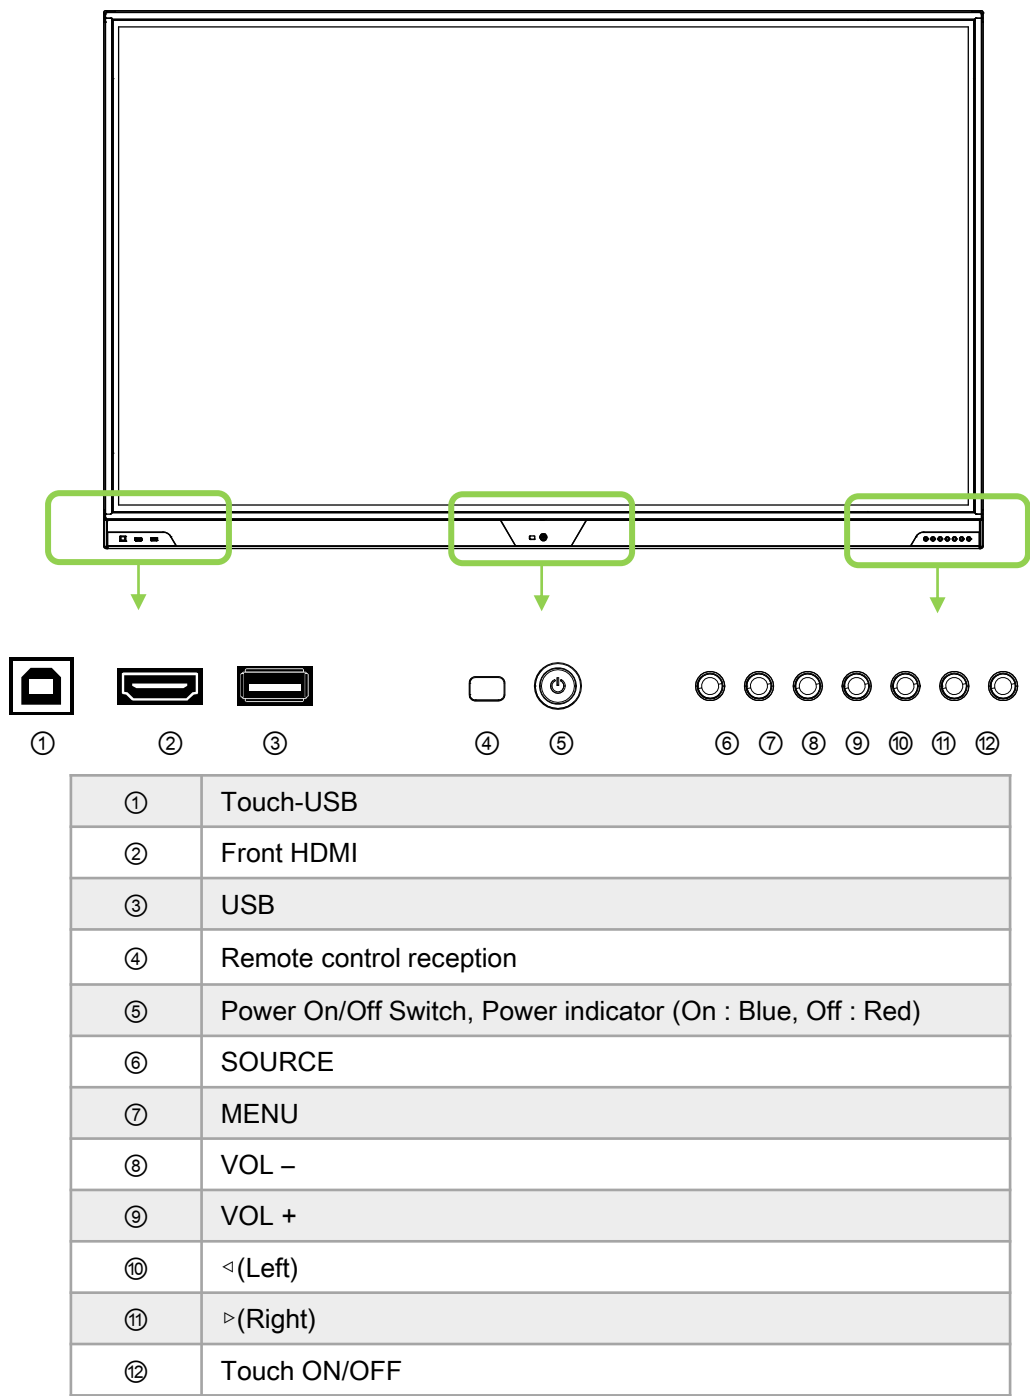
① ② ③ ④ ⑤ ⑥ ⑦ ⑧ ⑨ ⑩ ⑪ ⑫

| | |
|---|---|
| ① | Touch-USB |
| ② | Front HDMI |
| ③ | USB |
| ④ | Remote control reception |
| ⑤ | Power On/Off Switch, Power indicator (On : Blue, Off : Red) |
| ⑥ | SOURCE |
| ⑦ | MENU |
| ⑧ | VOL – |
| ⑨ | VOL + |
| ⑩ | ◃(Left) |
| ⑪ | ▹(Right) |
| ⑫ | Touch ON/OFF |